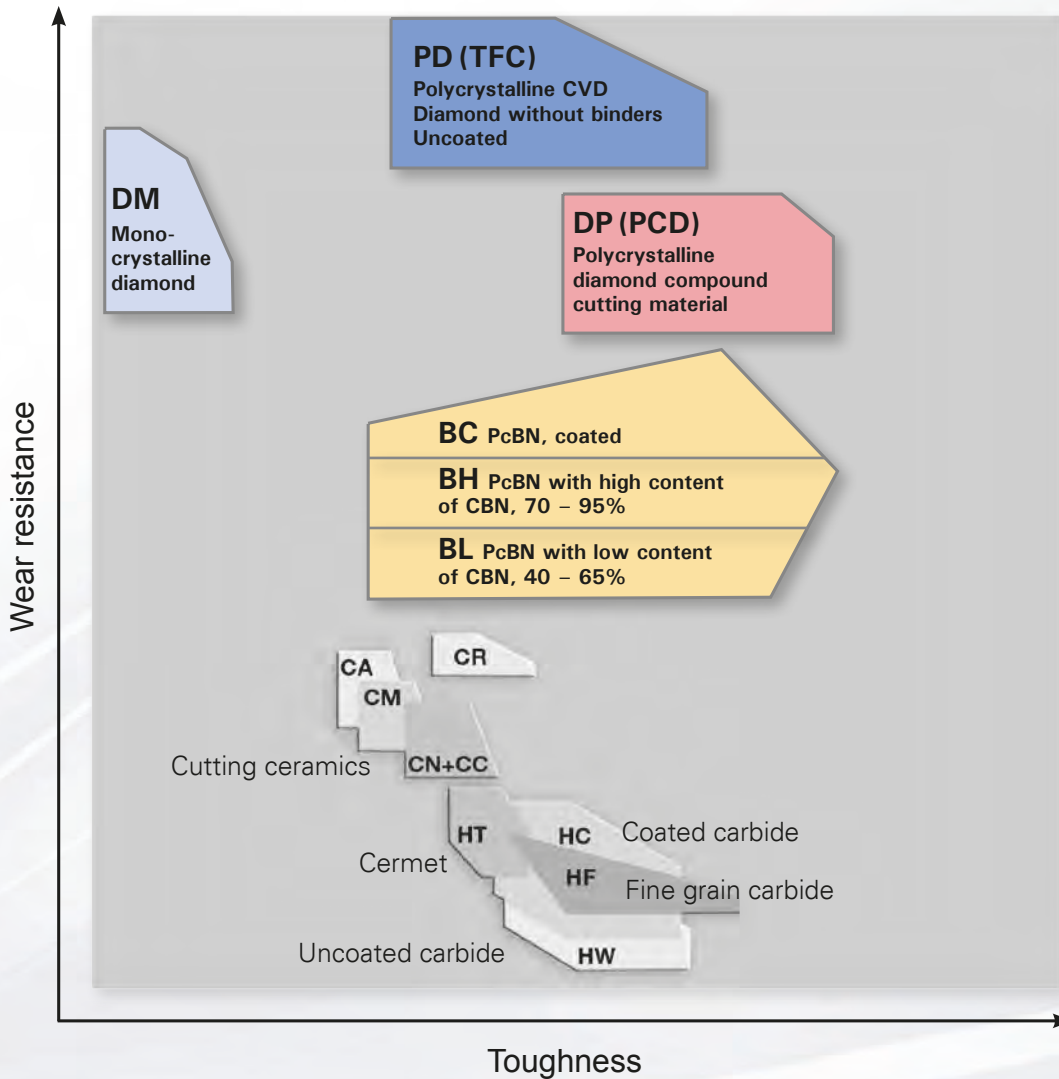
Wear resistance

PD (TFC)
Polycrystalline CVD Diamond without binders Uncoated

DM
Monocrystalline diamond

DP (PCD)
Polycrystalline diamond compound cutting material

BC PcBN, coated

BH PcBN with high content of CBN, 70 – 95%

BL PcBN with low content of CBN, 40 – 65%

CA
CR
CM
Cutting ceramics
CN+CC
HT
HC
Coated carbide
Cermet
HF
Fine grain carbide
Uncoated carbide
HW

Toughness